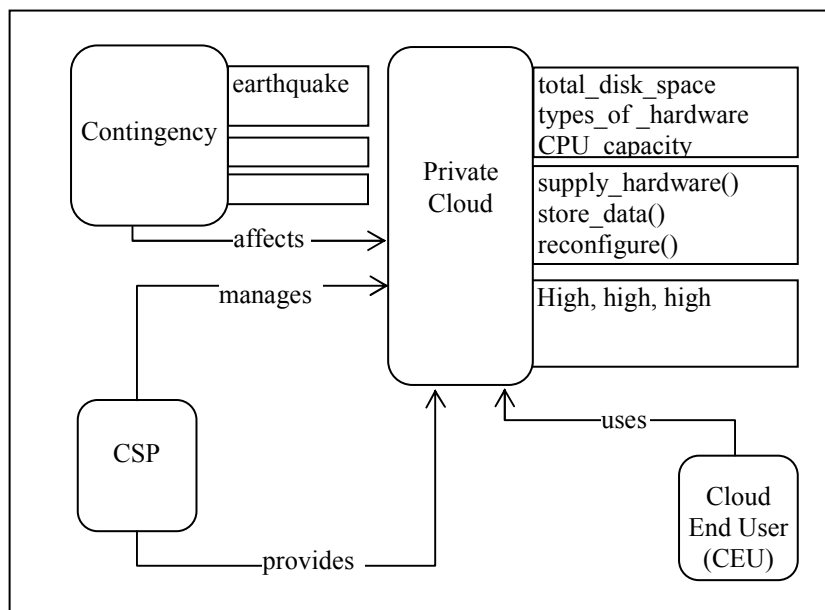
Contingency

earthquake

affects

manages

Private Cloud

total_disk_space
types_of _hardware
CPU_capacity

supply_hardware()
store_data()
reconfigure()

High, high, high

CSP

provides

uses

Cloud End User (CEU)